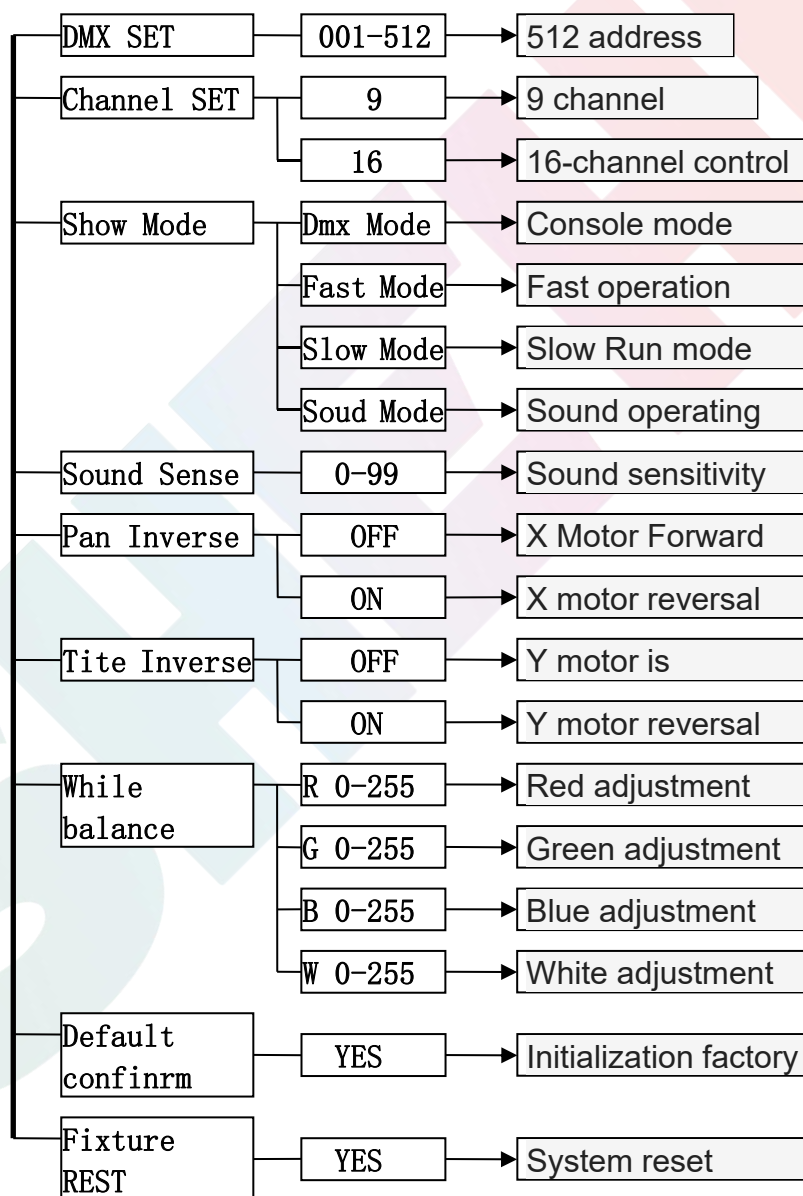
DMX SET
001-512
512 address

Channel SET
9
9 channel
16
16-channel control

Show Mode
Dmx Mode
Console mode
Fast Mode
Fast operation
Slow Mode
Slow Run mode
Soud Mode
Sound operating

Sound Sense
0-99
Sound sensitivity

Pan Inverse
OFF
X Motor Forward
ON
X motor reversal

Tite Inverse
OFF
Y motor is
ON
Y motor reversal

While balance
R 0-255
Red adjustment
G 0-255
Green adjustment
B 0-255
Blue adjustment
W 0-255
White adjustment

Default confinrm
YES
Initialization factory

Fixture REST
YES
System reset